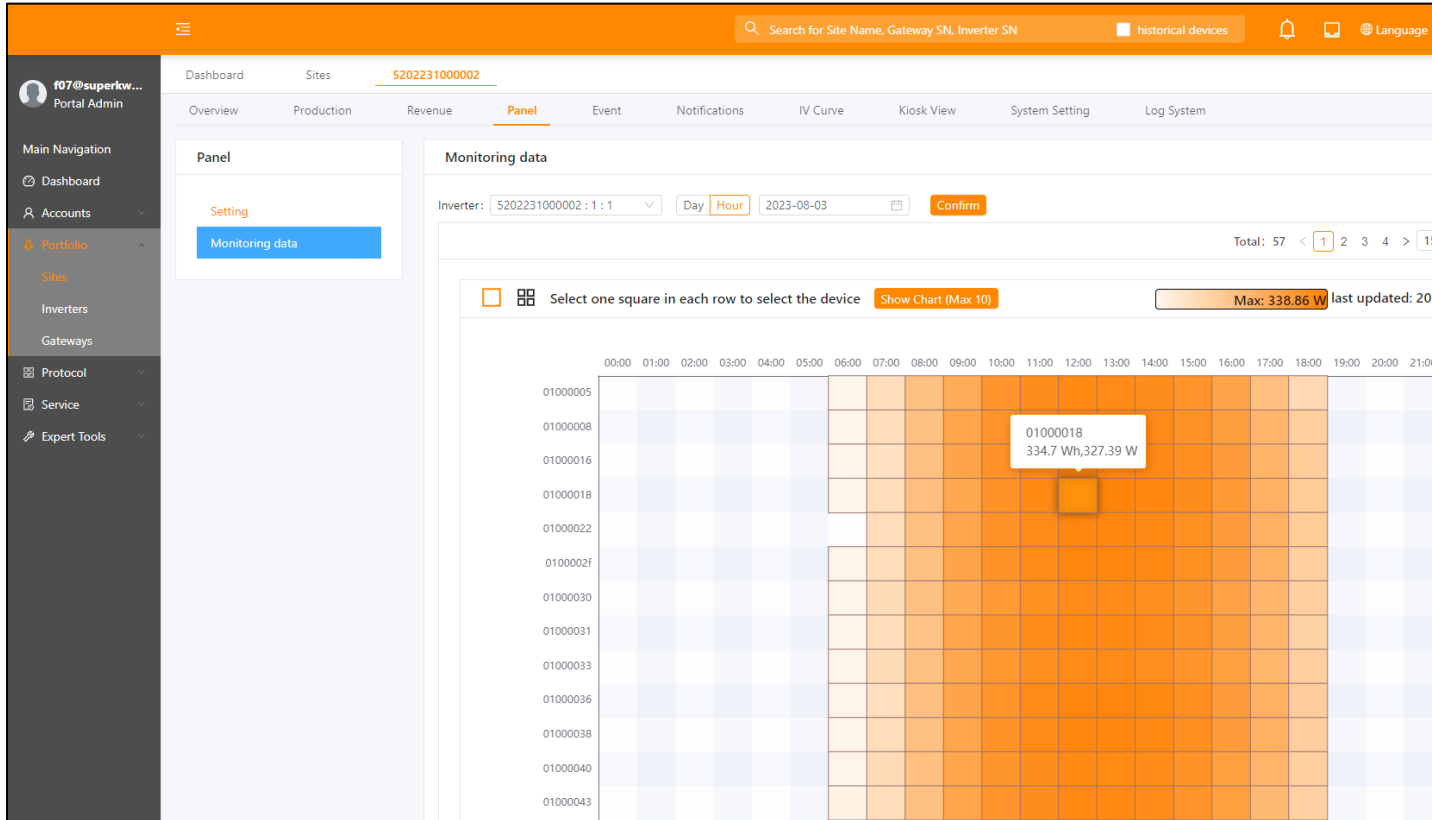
Search for Site Name, Gateway SN, Inverter SN

historical devices

Language

f07@superkw...
Portal Admin

Main Navigation
Dashboard
Accounts
Portfolio
Sites
Inverters
Gateways
Protocol
Service
Expert Tools

Dashboard Sites 5202231000002

Overview Production Revenue Panel Event Notifications IV Curve Kiosk View System Setting Log System

Panel

Setting
Monitoring data

Monitoring data

Inverter: 5202231000002 : 1 : 1 Day Hour 2023-08-03 Confirm

Total: 57 < 1 2 3 4 > 1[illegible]

Select one square in each row to select the device Show Chart (Max 10) Max: 338.86 W last updated: 20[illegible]

00:00 01:00 02:00 03:00 04:00 05:00 06:00 07:00 08:00 09:00 10:00 11:00 12:00 13:00 14:00 15:00 16:00 17:00 18:00 19:00 20:00 21:0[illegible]

01000005
01000008
01000016
01000018
01000022
0100002f
01000030
01000031
01000033
01000036
01000038
01000040
01000043

01000018
334.7 Wh,327.39 W